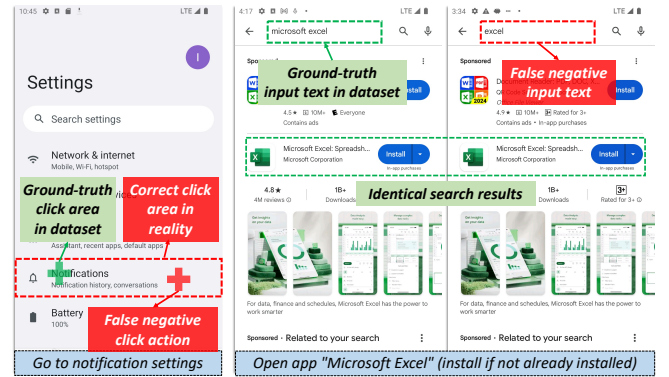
10:45 LTE

I

Settings

Search settings

Network & internet
Mobile, Wi-Fi, hotspot

Ground-truth click area in dataset

Correct click area in reality

Assistant, recent apps, default apps

Notifications
Notification history, conversations

Battery
100%

False negative click action

Go to notification settings

4:17 LTE

microsoft excel

Ground-truth input text in dataset

Sponsored

4.5★ 10M+ Everyone
Contains ads

Install

Microsoft Excel: Spreadsh...
Microsoft Corporation

Install
In-app purchases

4.8★
4M reviews

1B+
Downloads

Identical search results

For data, finance and schedules, Microsoft Excel has the power to work smarter

Sponsored · Related to your search

3:34 LTE

excel

False negative input text

Sponsored

2024

4.9★ 10M+ Rated for 3+
Contains ads · In-app purchases

Install

Microsoft Excel: Spreadsh...
Microsoft Corporation

Install
In-app purchases

1B+
Downloads

3+
Rated for 3+

For data, finance and schedules, Microsoft Excel has the power to work smarter

Sponsored · Related to your search

Open app "Microsoft Excel" (install if not already installed)